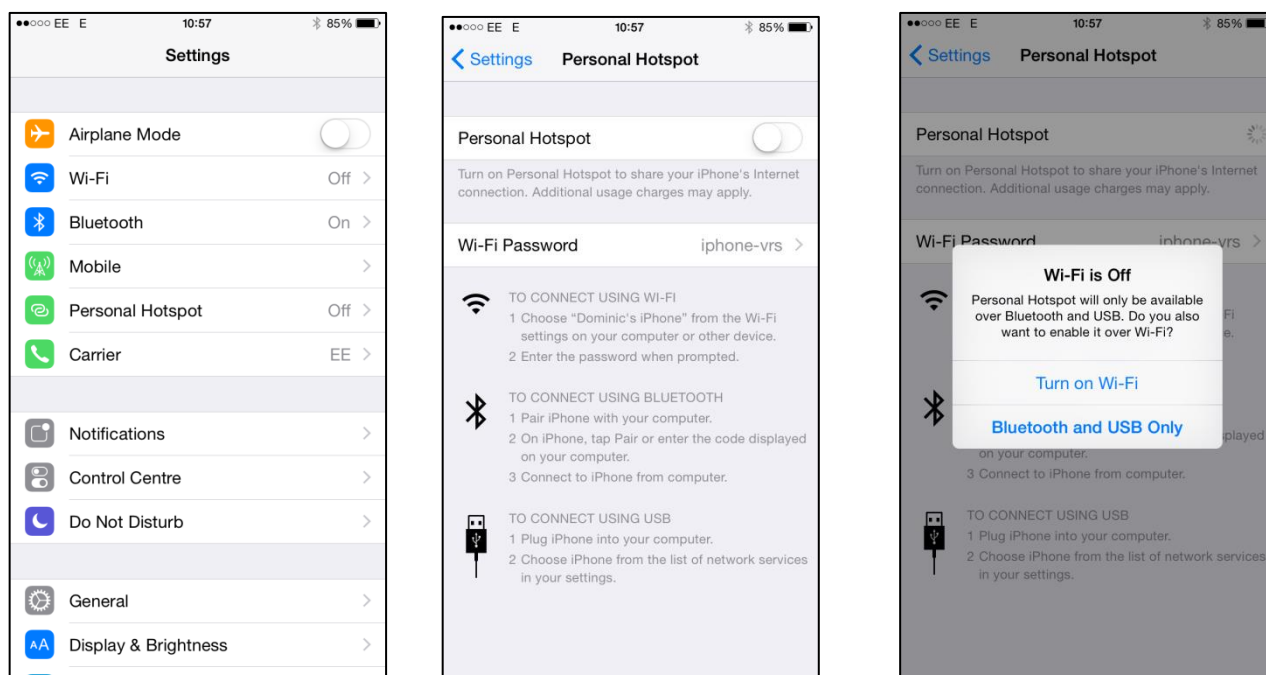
●●○○○ EE E 10:57 85%

Settings

Airplane Mode

Wi-Fi Off

Bluetooth On

Mobile

Personal Hotspot Off

Carrier EE

Notifications

Control Centre

Do Not Disturb

General

Display & Brightness

●●○○○ EE E 10:57 85%

Settings Personal Hotspot

Personal Hotspot

Turn on Personal Hotspot to share your iPhone's Internet connection. Additional usage charges may apply.

Wi-Fi Password iphone-vrs

TO CONNECT USING WI-FI
1 Choose "Dominic's iPhone" from the Wi-Fi settings on your computer or other device.
2 Enter the password when prompted.

TO CONNECT USING BLUETOOTH
1 Pair iPhone with your computer.
2 On iPhone, tap Pair or enter the code displayed on your computer.
3 Connect to iPhone from computer.

TO CONNECT USING USB
1 Plug iPhone into your computer.
2 Choose iPhone from the list of network services in your settings.

●●○○○ EE E 10:57 85%

Settings Personal Hotspot

Personal Hotspot

Turn on Personal Hotspot to share your iPhone's Internet connection. Additional usage charges may apply.

Wi-Fi Password iphone-vrs

Wi-Fi is Off

Personal Hotspot will only be available over Bluetooth and USB. Do you also want to enable it over Wi-Fi?

Turn on Wi-Fi

Bluetooth and USB Only

Fi
e.

played
on your computer.
3 Connect to iPhone from computer.

TO CONNECT USING USB
1 Plug iPhone into your computer.
2 Choose iPhone from the list of network services in your settings.